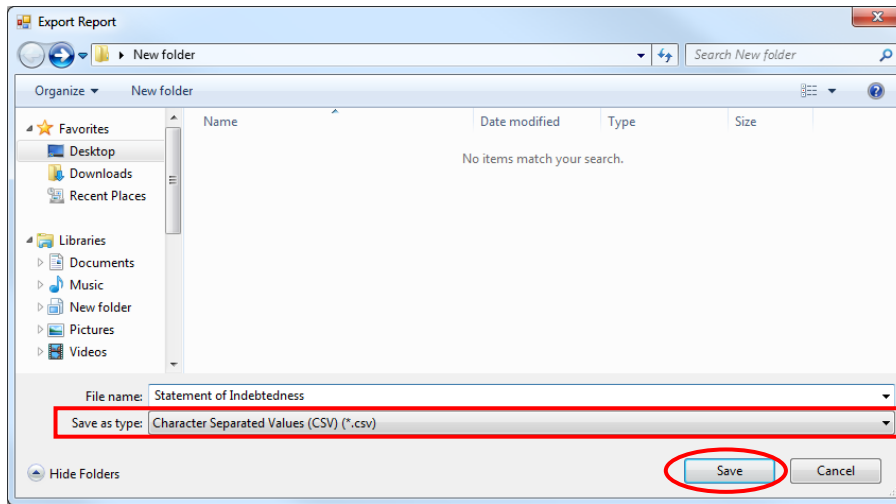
Export Report

New folder

Search New folder

Organize ▾

New folder

Favorites

Desktop

Downloads

Recent Places

Libraries

Documents

Music

New folder

Pictures

Videos

Name

Date modified

Type

Size

No items match your search.

File name: Statement of Indebtedness

Save as type: Character Separated Values (CSV) (*.csv)

Hide Folders

Save

Cancel